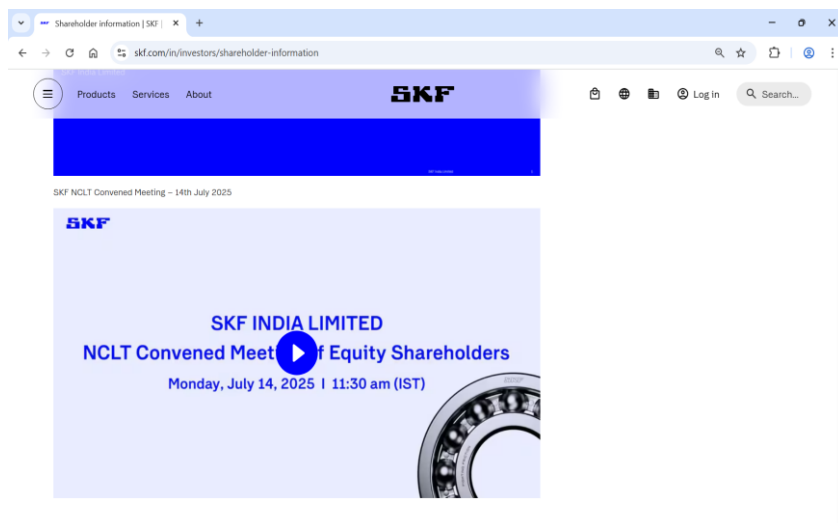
Shareholder information | SKF |
skf.com/in/investors/shareholder-information

Products Services About
SKF
Log in
Search...

SKF NCLT Convened Meeting – 14th July 2025

SKF

SKF INDIA LIMITED
NCLT Convened Meet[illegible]f Equity Shareholders
Monday, July 14, 2025 | 11:30 am (IST)